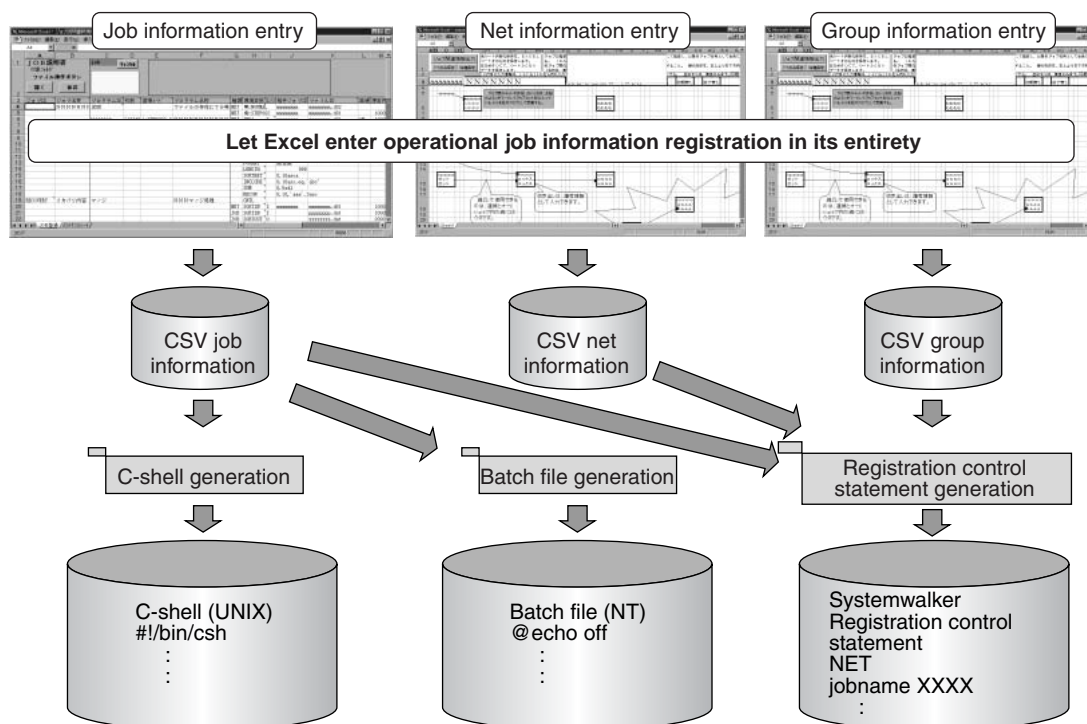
Job information entry

Net information entry

Group information entry

Let Excel enter operational job information registration in its entirety

CSV job information

CSV net information

CSV group information

C-shell generation

Batch file generation

Registration control statement generation

C-shell (UNIX)
#!/bin/csh
:

Batch file (NT)
@echo off
:

Systemwalker
Registration control statement
NET
jobname XXXX
: